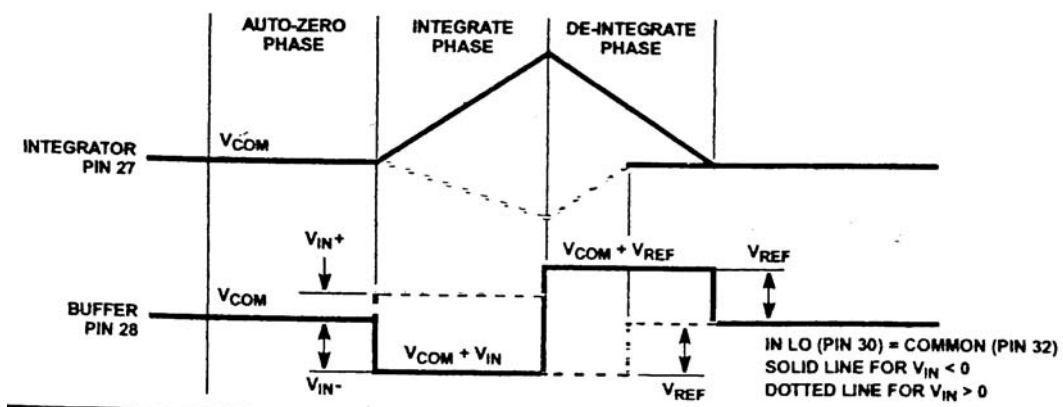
AUTO-ZERO PHASE

INTEGRATE PHASE

DE-INTEGRATE PHASE

INTEGRATOR PIN 27

$V_{COM}$

$V_{IN}+$

$V_{COM} + V_{REF}$

$V_{REF}$

BUFFER PIN 28

$V_{COM}$

$V_{COM} + V_{IN}$

$V_{IN}-$

$V_{REF}$

IN LO (PIN 30) = COMMON (PIN 32)
SOLID LINE FOR $V_{IN} < 0$
DOTTED LINE FOR $V_{IN} > 0$